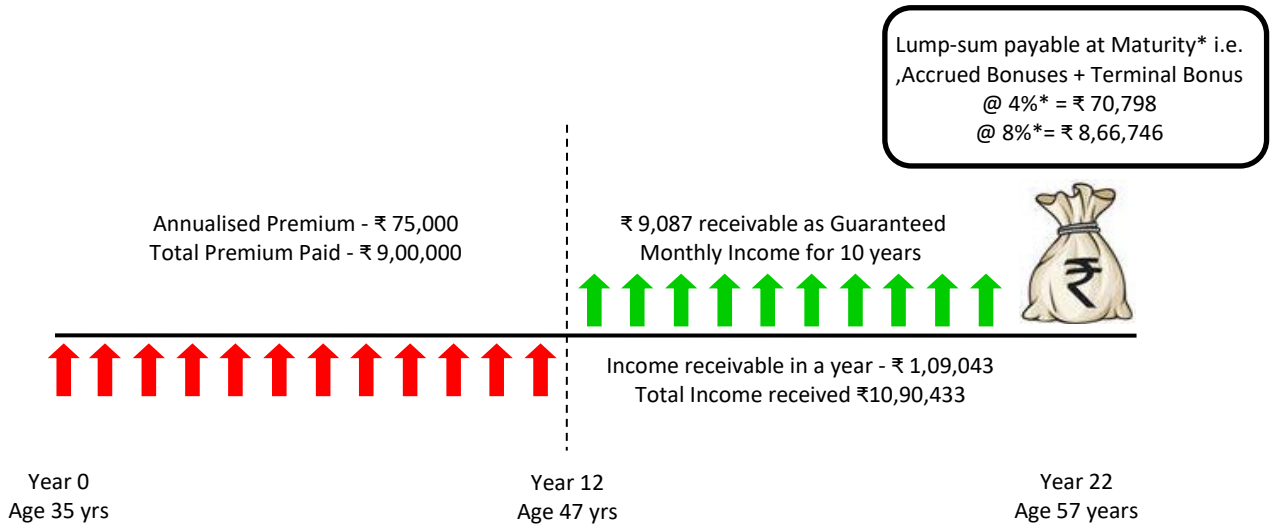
Lump-sum payable at Maturity* i.e. ,Accrued Bonuses + Terminal Bonus
@ 4%* = ₹ 70,798
@ 8%*= ₹ 8,66,746

Annualised Premium - ₹ 75,000
Total Premium Paid - ₹ 9,00,000

₹ 9,087 receivable as Guaranteed Monthly Income for 10 years

₹

Income receivable in a year - ₹ 1,09,043
Total Income received ₹10,90,433

Year 0
Age 35 yrs

Year 12
Age 47 yrs

Year 22
Age 57 years